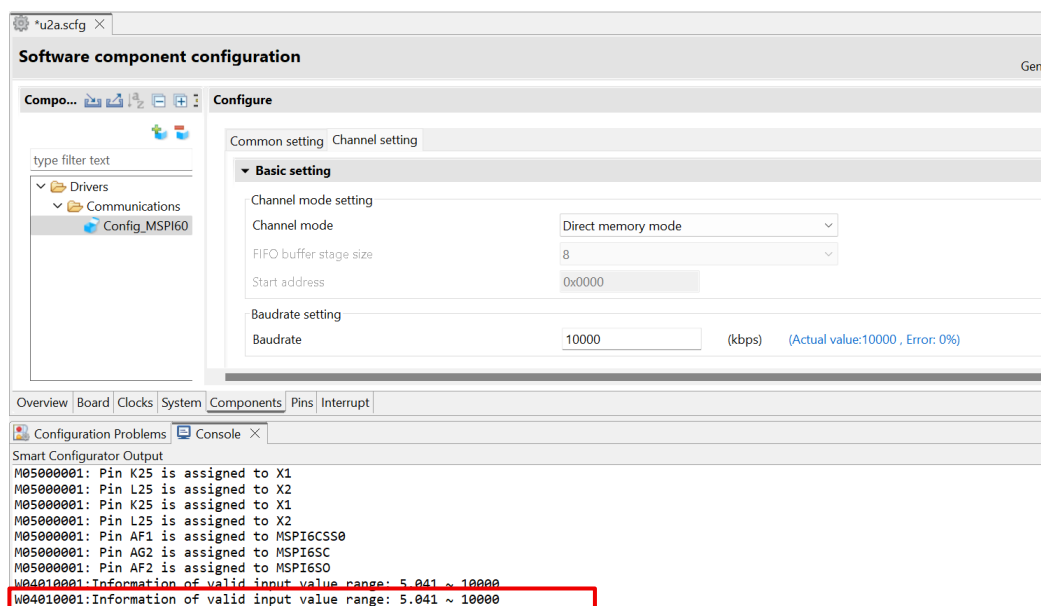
*u2a.scfg

Software component configuration

Gen

Compo...

Configure

type filter text

Drivers
Communications
Config_MSPI60

Common setting Channel setting

Basic setting

Channel mode setting

Channel mode Direct memory mode

FIFO buffer stage size 8

Start address 0x0000

Baudrate setting

Baudrate 10000 (kbps) (Actual value:10000 , Error: 0%)

Overview Board Clocks System Components Pins Interrupt

Configuration Problems Console

Smart Configurator Output
M05000001: Pin K25 is assigned to X1
M05000001: Pin L25 is assigned to X2
M05000001: Pin K25 is assigned to X1
M05000001: Pin L25 is assigned to X2
M05000001: Pin AF1 is assigned to MSPI6CSS0
M05000001: Pin AG2 is assigned to MSPI6SC
M05000001: Pin AF2 is assigned to MSPI6SO
W04010001:Information of valid input value range: 5.041 ~ 10000
W04010001:Information of valid input value range: 5.041 ~ 10000